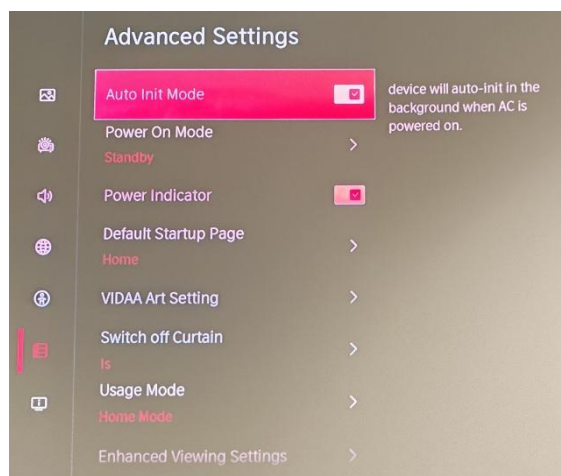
Advanced Settings

Auto Init Mode

device will auto-init in the background when AC is powered on.

Power On Mode
Standby

Power Indicator

Default Startup Page
Home

VIDAA Art Setting

Switch off Curtain
1s

Usage Mode
Home Mode

Enhanced Viewing Settings